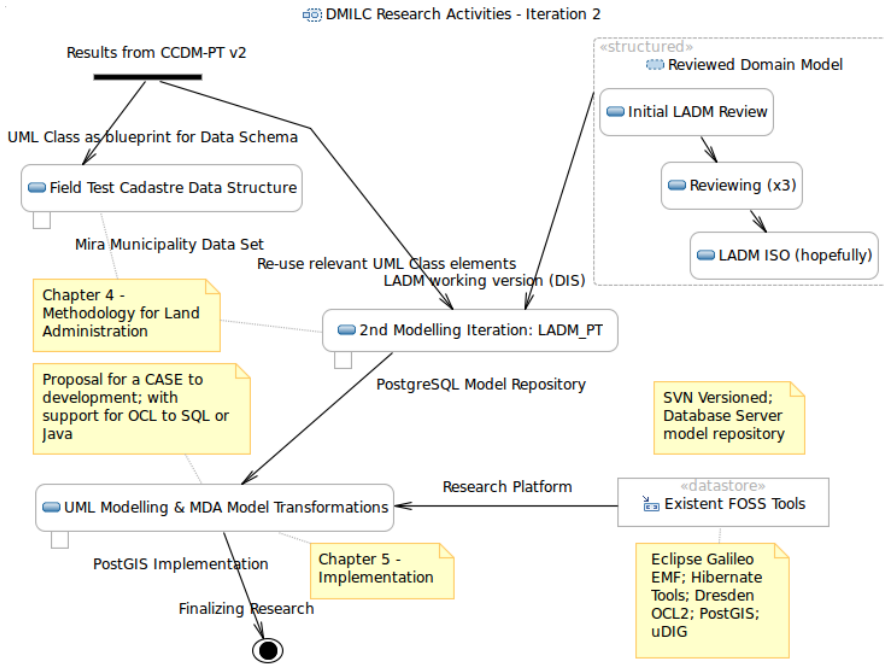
DMILC Research Activities - Iteration 2

Results from CCDM-PT v2

«structured»
Reviewed Domain Model

Initial LADM Review

Reviewing (x3)

LADM ISO (hopefully)

UML Class as blueprint for Data Schema

Field Test Cadastre Data Structure

Mira Municipality Data Set

Re-use relevant UML Class elements

LADM working version (DIS)

Chapter 4 - Methodology for Land Administration

2nd Modelling Iteration: LADM_PT

PostgreSQL Model Repository

Proposal for a CASE to development; with support for OCL to SQL or Java

SVN Versioned; Database Server model repository

Research Platform

«datastore»
Existent FOSS Tools

UML Modelling & MDA Model Transformations

PostGIS Implementation

Chapter 5 - Implementation

Eclipse Galileo EMF; Hibernate Tools; Dresden OCL2; PostGIS; uDIG

Finalizing Research